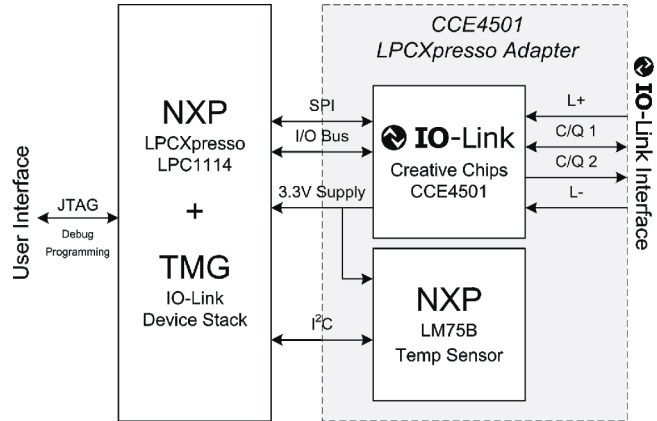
User Interface

JTAG
Debug
Programming

NXP
LPCXpresso
LPC1114
+
TMG
IO-Link
Device Stack

SPI
I/O Bus
3.3V Supply
$I^2C$

CCE4501
LPCXpresso Adapter

IO-Link
Creative Chips
CCE4501

NXP
LM75B
Temp Sensor

L+
C/Q 1
C/Q 2
L-

IO-Link Interface